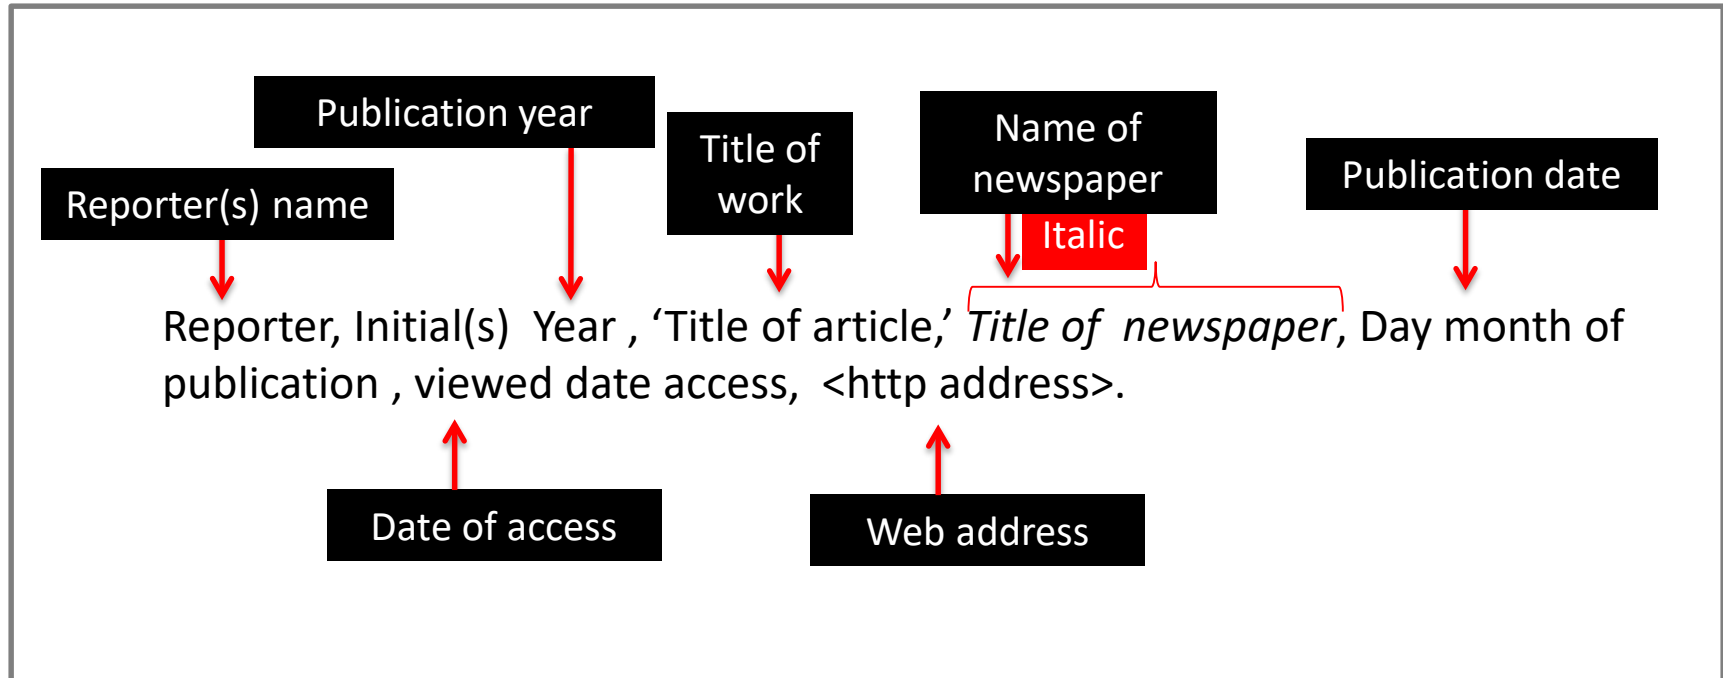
Publication year

Title of work

Name of newspaper

Italic

Publication date

Reporter(s) name

Reporter, Initial(s) Year , 'Title of article,' *Title of newspaper*, Day month of publication , viewed date access, <http address>.

Date of access

Web address